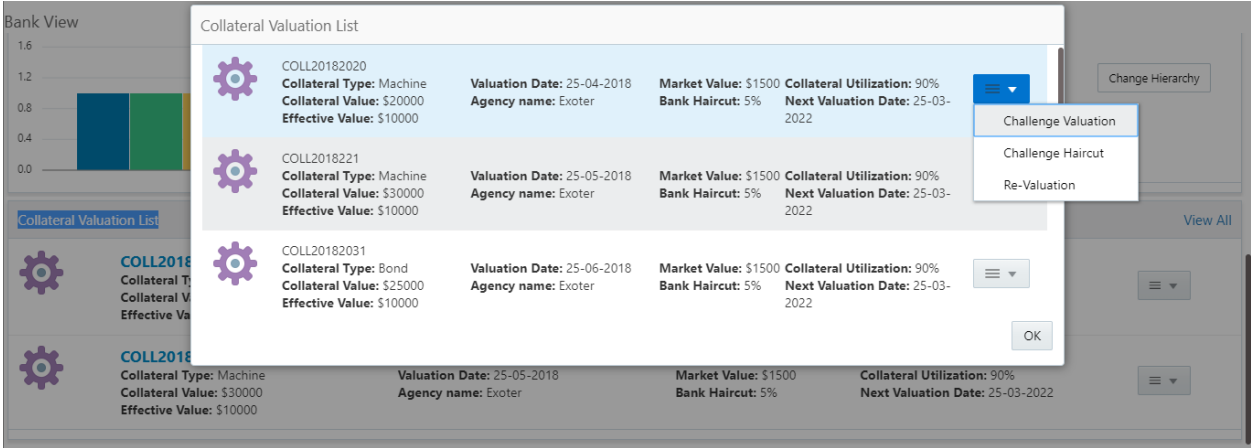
Bank View

1.6
1.2
0.8
0.4
0.0

Change Hierarchy

Collateral Valuation List

View All

COLL2018
Collateral Ty
Collateral Va
Effective Valu

COLL2018
Collateral Type: Machine
Collateral Value: $30000
Effective Value: $10000

Valuation Date: 25-05-2018
Agency name: Exoter

Market Value: $1500
Bank Haircut: 5%

Collateral Utilization: 90%
Next Valuation Date: 25-03-2022

Collateral Valuation List

COLL20182020
Collateral Type: Machine
Collateral Value: $20000
Effective Value: $10000

Valuation Date: 25-04-2018
Agency name: Exoter

Market Value: $1500
Bank Haircut: 5%

Collateral Utilization: 90%
Next Valuation Date: 25-03-2022

Challenge Valuation
Challenge Haircut
Re-Valuation

COLL2018221
Collateral Type: Machine
Collateral Value: $30000
Effective Value: $10000

Valuation Date: 25-05-2018
Agency name: Exoter

Market Value: $1500
Bank Haircut: 5%

Collateral Utilization: 90%
Next Valuation Date: 25-03-2022

COLL20182031
Collateral Type: Bond
Collateral Value: $25000
Effective Value: $10000

Valuation Date: 25-06-2018
Agency name: Exoter

Market Value: $1500
Bank Haircut: 5%

Collateral Utilization: 90%
Next Valuation Date: 25-03-2022

OK